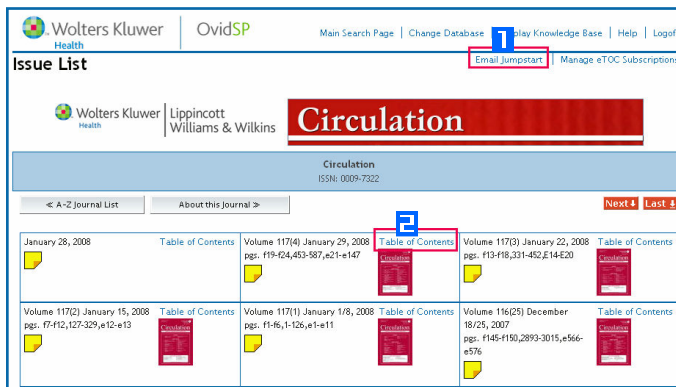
Wolters Kluwer Health | OvidSP

Main Search Page | Change Database | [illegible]splay Knowledge Base | Help | Logof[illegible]

Issue List

1

Email Jumpstart | Manage eTOC Subscription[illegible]

Wolters Kluwer Health | Lippincott Williams & Wilkins

Circulation

Circulation
ISSN: 0009-7322

≪ A-Z Journal List

About this Journal ≫

Next

Last

2

| January 28, 2008 Table of Contents | Volume 117(4) January 29, 2008 Table of Contents pgs. f19-f24,453-587,e21-e147 Circulation | Volume 117(3) January 22, 2008 Table of Contents pgs. f13-f18,331-452,E14-E20 Circulation |
|---|---|---|
| Volume 117(2) January 15, 2008 Table of Contents pgs. f7-f12,127-329,e12-e13 Circulation | Volume 117(1) January 1/8, 2008 Table of Contents pgs. f1-f6,1-126,e1-e11 Circulation | Volume 116(25) December 18/25, 2007 Table of Contents pgs. f145-f150,2893-3015,e566-e576 Circulation |